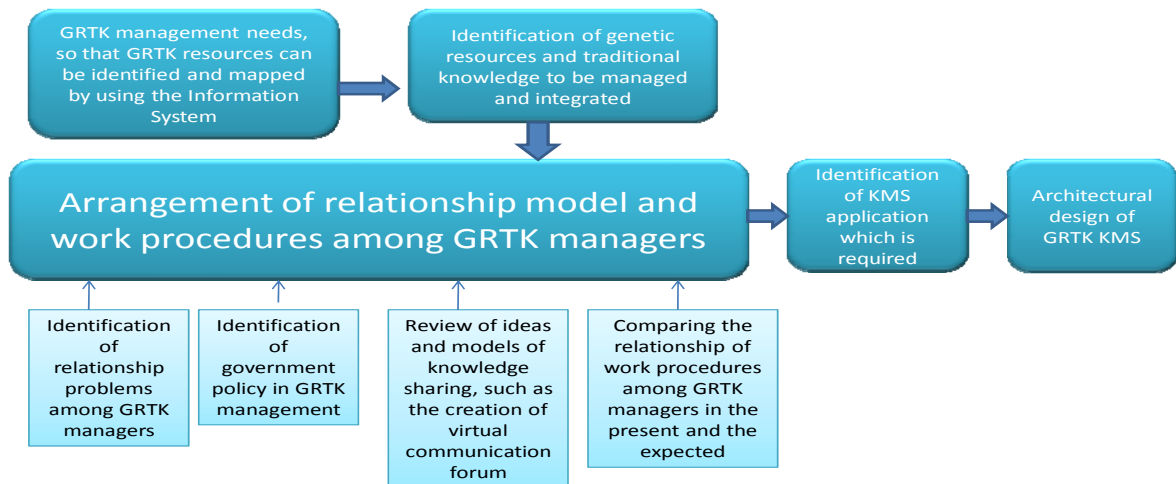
GRTK management needs, so that GRTK resources can be identified and mapped by using the Information System

Identification of genetic resources and traditional knowledge to be managed and integrated

Arrangement of relationship model and work procedures among GRTK managers

Identification of KMS application which is required

Architectural design of GRTK KMS

Identification of relationship problems among GRTK managers

Identification of government policy in GRTK management

Review of ideas and models of knowledge sharing, such as the creation of virtual communication forum

Comparing the relationship of work procedures among GRTK managers in the present and the expected